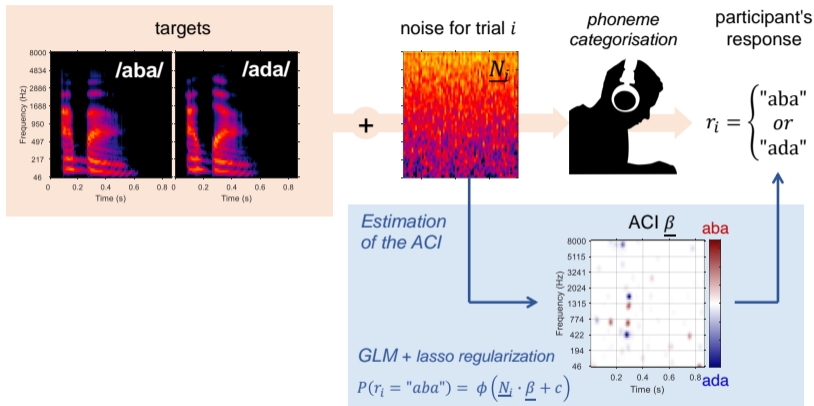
targets

8000
4834
2886
1688
950
497
217
46
Frequency (Hz)
0 0.2 0.4 0.6 0.8
Time (s)
/aba/

0 0.2 0.4 0.6 0.8
Time (s)
/ada/

+

noise for trial $i$

$\underline{N_i}$

phoneme categorisation

participant's response

$r_i = \begin{cases} \text{"aba"} \\ or \\ \text{"ada"} \end{cases}$

Estimation of the ACI

ACI $\underline{\beta}$

aba

ada

8000
5115
3241
2024
1315
774
422
194
46
Frequency (Hz)
0.2 0.4 0.6 0.8
Time (s)

GLM + lasso regularization

$P(r_i = \text{"aba"}) = \phi\left(\underline{N_i} \cdot \underline{\beta} + c\right)$